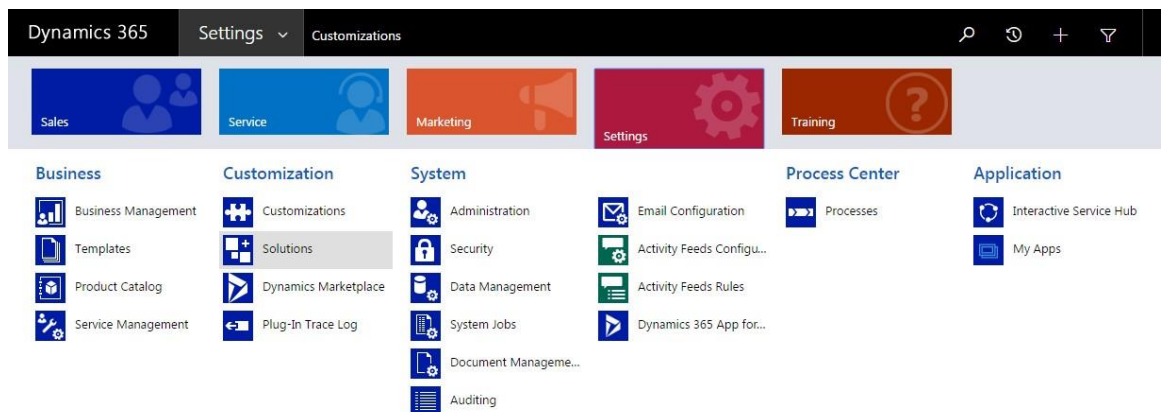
Dynamics 365 Settings Customizations

Sales
Service
Marketing
Settings
Training

Business
Business Management
Templates
Product Catalog
Service Management

Customization
Customizations
Solutions
Dynamics Marketplace
Plug-In Trace Log

System
Administration
Security
Data Management
System Jobs
Document Manageme...
Auditing

Email Configuration
Activity Feeds Configu...
Activity Feeds Rules
Dynamics 365 App for...

Process Center
Processes

Application
Interactive Service Hub
My Apps